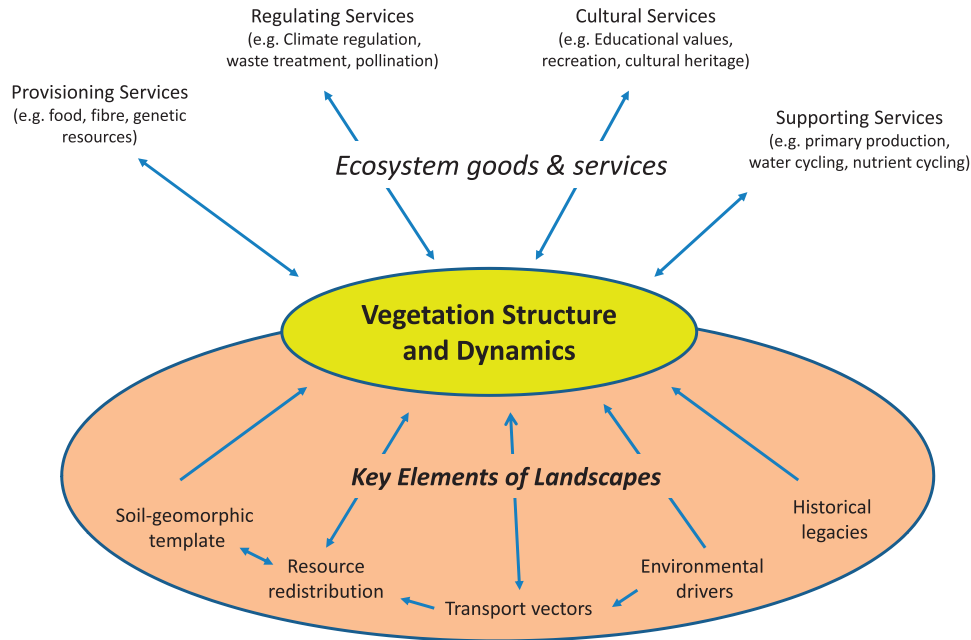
Regulating Services
(e.g. Climate regulation, waste treatment, pollination)

Cultural Services
(e.g. Educational values, recreation, cultural heritage)

Provisioning Services
(e.g. food, fibre, genetic resources)

Supporting Services
(e.g. primary production, water cycling, nutrient cycling)

Ecosystem goods & services

Vegetation Structure and Dynamics

Key Elements of Landscapes

Soil-geomorphic template

Resource redistribution

Transport vectors

Environmental drivers

Historical legacies